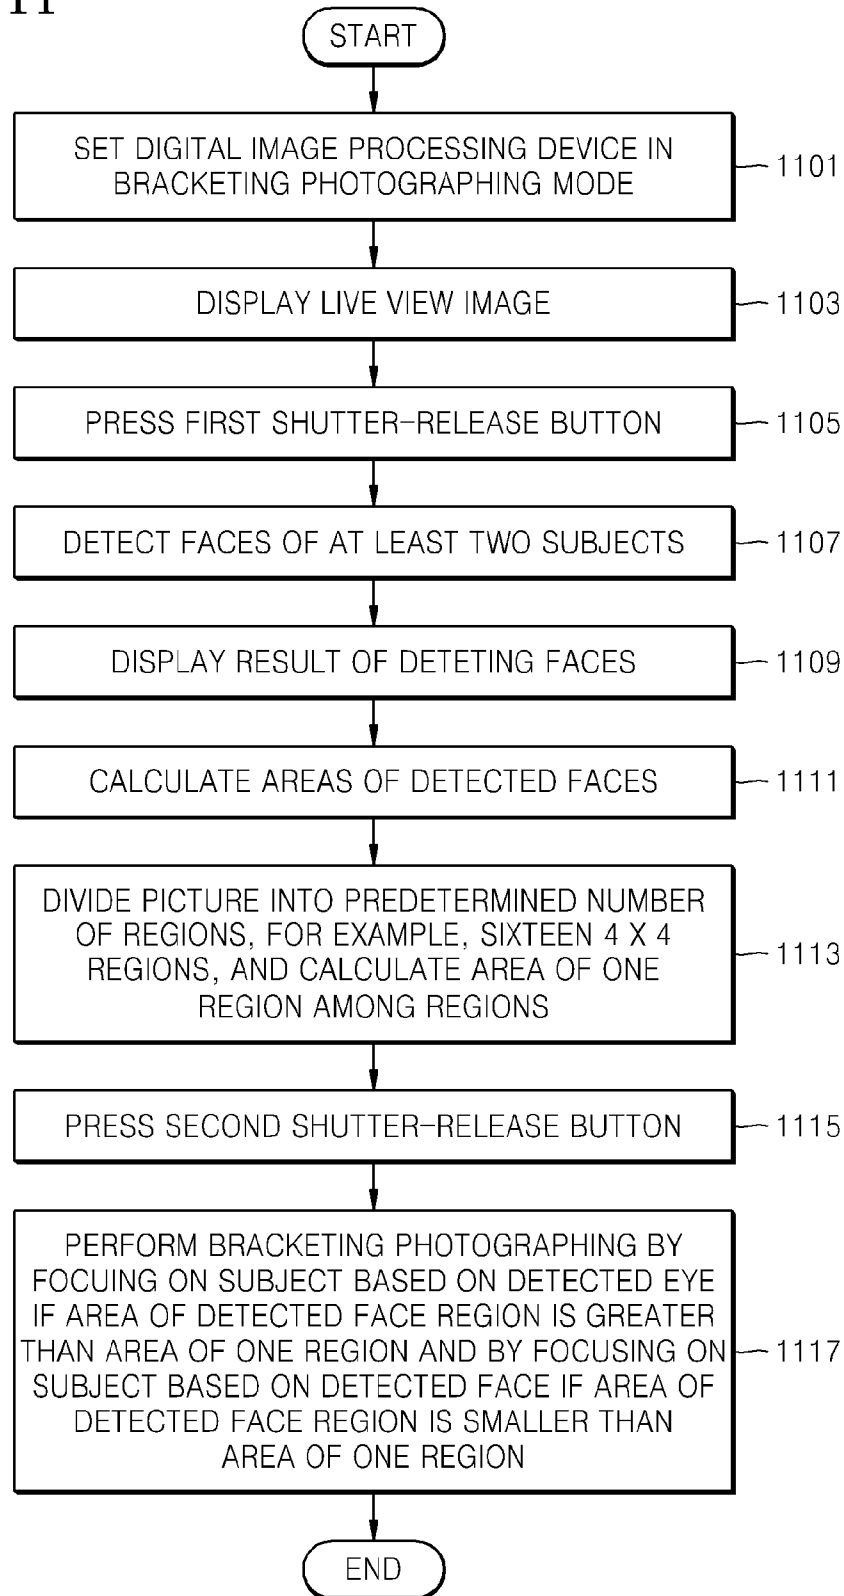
11

START

SET DIGITAL IMAGE PROCESSING DEVICE IN BRACKETING PHOTOGRAPHING MODE

1101

DISPLAY LIVE VIEW IMAGE

1103

PRESS FIRST SHUTTER-RELEASE BUTTON

1105

DETECT FACES OF AT LEAST TWO SUBJECTS

1107

DISPLAY RESULT OF DETETING FACES

1109

CALCULATE AREAS OF DETECTED FACES

1111

DIVIDE PICTURE INTO PREDETERMINED NUMBER OF REGIONS, FOR EXAMPLE, SIXTEEN 4 X 4 REGIONS, AND CALCULATE AREA OF ONE REGION AMONG REGIONS

1113

PRESS SECOND SHUTTER-RELEASE BUTTON

1115

PERFORM BRACKETING PHOTOGRAPHING BY FOCUING ON SUBJECT BASED ON DETECTED EYE IF AREA OF DETECTED FACE REGION IS GREATER THAN AREA OF ONE REGION AND BY FOCUSING ON SUBJECT BASED ON DETECTED FACE IF AREA OF DETECTED FACE REGION IS SMALLER THAN AREA OF ONE REGION

1117

END